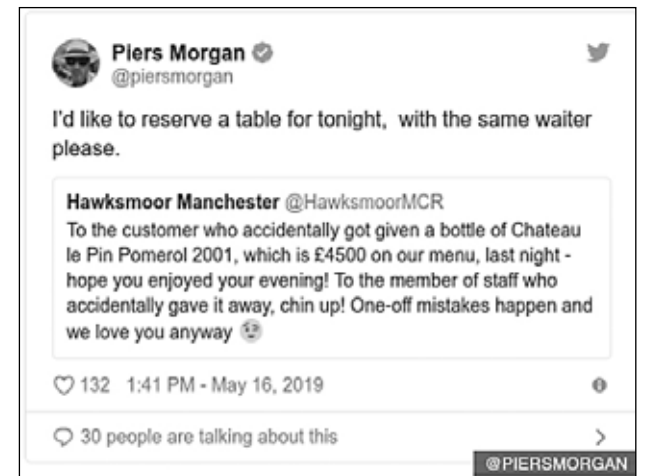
Piers Morgan
@piersmorgan

I'd like to reserve a table for tonight, with the same waiter please.

Hawksmoor Manchester @HawksmoorMCR
To the customer who accidentally got given a bottle of Chateau le Pin Pomerol 2001, which is £4500 on our menu, last night - hope you enjoyed your evening! To the member of staff who accidentally gave it away, chin up! One-off mistakes happen and we love you anyway

132 1:41 PM - May 16, 2019

30 people are talking about this

@PIERSMORGAN